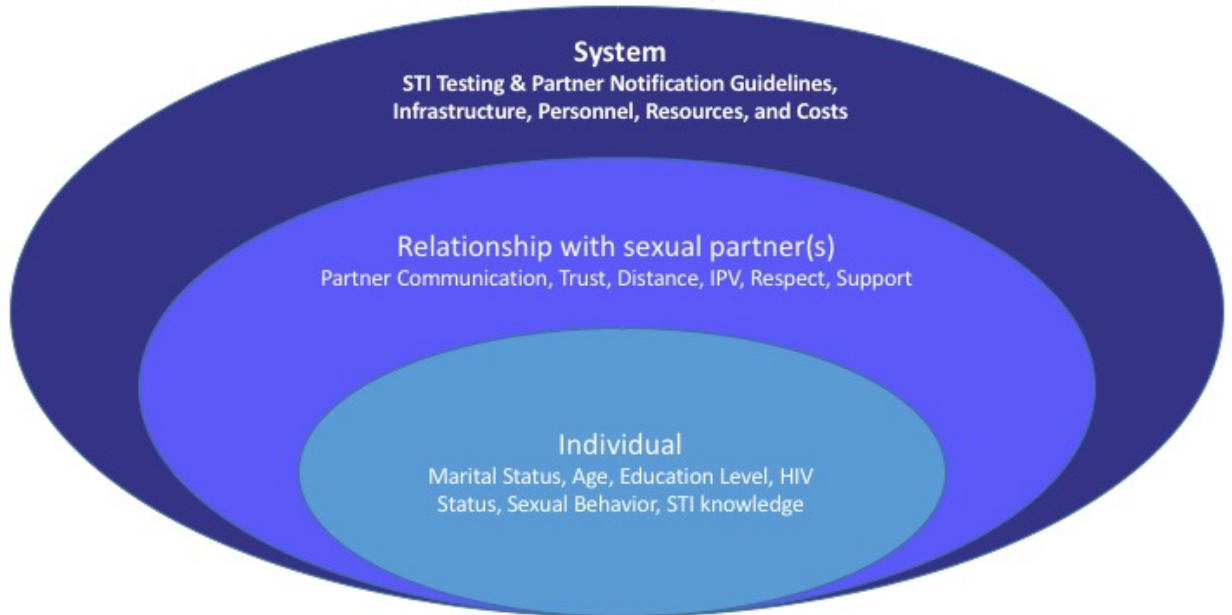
System
STI Testing & Partner Notification Guidelines, Infrastructure, Personnel, Resources, and Costs

Relationship with sexual partner(s)
Partner Communication, Trust, Distance, IPV, Respect, Support

Individual
Marital Status, Age, Education Level, HIV Status, Sexual Behavior, STI knowledge